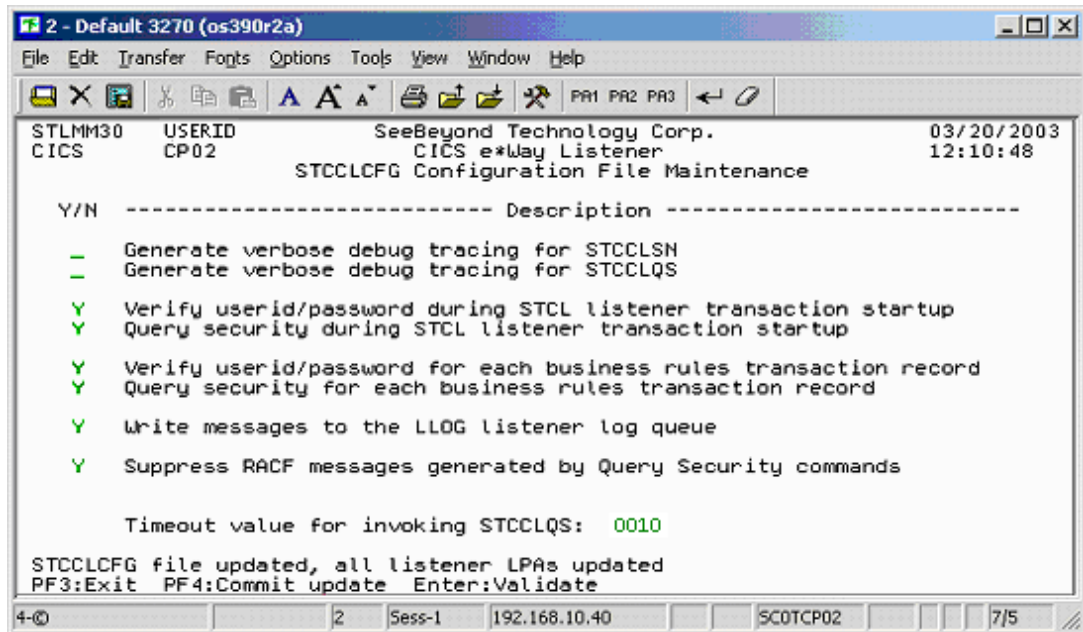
2 - Default 3270 (os390r2a)

File Edit Transfer Fonts Options Tools View Window Help

PA1 PA2 PA3

STLMM30 USERID SeeBeyond Technology Corp. 03/20/2003
CICS CP02 CICS e*Way Listener 12:10:48
STCCLCFG Configuration File Maintenance

Y/N ---------------------------- Description ----------------------------

_ Generate verbose debug tracing for STCCLSN
_ Generate verbose debug tracing for STCCLQS

Y Verify userid/password during STCL listener transaction startup
Y Query security during STCL listener transaction startup

Y Verify userid/password for each business rules transaction record
Y Query security for each business rules transaction record

Y Write messages to the LLOG listener log queue

Y Suppress RACF messages generated by Query Security commands

Timeout value for invoking STCCLQS: 0010

STCCLCFG file updated, all listener LPAs updated
PF3:Exit PF4:Commit update Enter:Validate

4-© 2 Sess-1 192.168.10.40 SCOTCP02 7/5